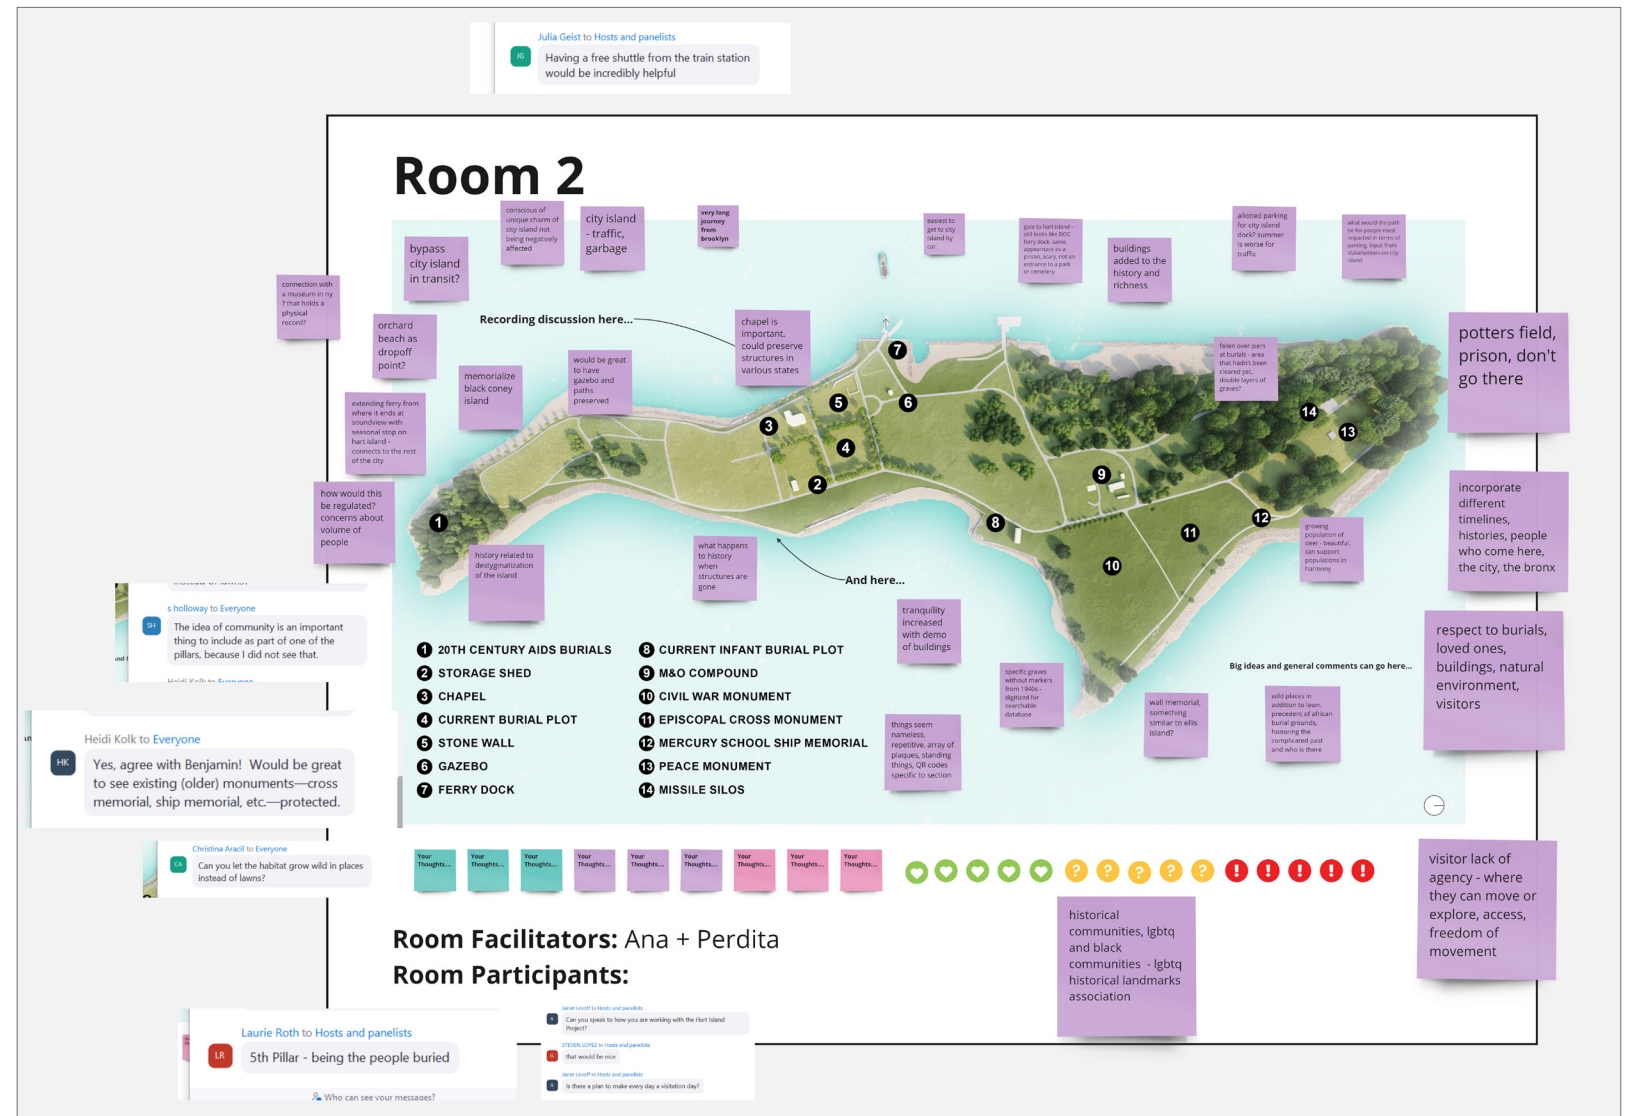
Julia Geist to Hosts and panelists
JG
Having a free shuttle from the train station would be incredibly helpful

Room 2

conscious of unique charm of city island not being negatively affected

city island - traffic, garbage

very long journey from brooklyn

easiest to get to city island by car

gate to hart island - still looks like DOC ferry dock. same appearance as a prison, scary, not an entrance to a park or cemetery

buildings added to the history and richness

allotted parking for city island dock? summer is worse for traffic

what would the path be for people most impacted in terms of parking. input from stakeholders on city island

bypass city island in transit?

connection with a museum in ny ? that holds a physical record?

orchard beach as dropoff point?

Recording discussion here...

chapel is important, could preserve structures in various states

would be great to have gazebo and paths preserved

memorialize black coney island

extending ferry from where it ends at soundview with seasonal stop on hart island - connects to the rest of the city

fallen over piers at burials - area that hadn't been cleared yet, double layers of graves?

potters field, prison, don't go there

how would this be regulated? concerns about volume of people

history related to destygmatization of the island

what happens to history when structures are gone

And here...

growing population of deer - beautiful, can support populations in harmony

incorporate different timelines, histories, people who come here, the city, the bronx

s holloway to Everyone
SH
The idea of community is an important thing to include as part of one of the pillars, because I did not see that.

Heidi Kolk to Everyone
HK
Yes, agree with Benjamin! Would be great to see existing (older) monuments—cross memorial, ship memorial, etc.—protected.

1 20TH CENTURY AIDS BURIALS
2 STORAGE SHED
3 CHAPEL
4 CURRENT BURIAL PLOT
5 STONE WALL
6 GAZEBO
7 FERRY DOCK
8 CURRENT INFANT BURIAL PLOT
9 M&O COMPOUND
10 CIVIL WAR MONUMENT
11 EPISCOPAL CROSS MONUMENT
12 MERCURY SCHOOL SHIP MEMORIAL
13 PEACE MONUMENT
14 MISSILE SILOS

tranquility increased with demo of buildings

specific graves without markers from 1940s - digitized for searchable database

things seem nameless, repetitive, array of plaques, standing things, QR codes specific to section

wall memorial, something similar to ellis island?

wild places in addition to lawn, precedent of african burial grounds, honoring the complicated past and who is there

Big ideas and general comments can go here...

respect to burials, loved ones, buildings, natural environment, visitors

Christina Aracil to Everyone
CA
Can you let the habitat grow wild in places instead of lawns?

Your Thoughts... Your Thoughts... Your Thoughts... Your Thoughts... Your Thoughts... Your Thoughts... Your Thoughts... Your Thoughts... Your Thoughts...

? ? ? ? ? ! ! ! ! !

visitor lack of agency - where they can move or explore, access, freedom of movement

historical communities, lgbtq and black communities - lgbtq historical landmarks association

Room Facilitators: Ana + Perdita
Room Participants:

Laurie Roth to Hosts and panelists
LR
5th Pillar - being the people buried
Who can see your messages?

Janet Levoff to Hosts and panelists
Can you speak to how you are working with the Hart Island Project?
STEVEN LOPEZ to Hosts and panelists
that would be nice
Janet Levoff to Hosts and panelists
Is there a plan to make every day a visitation day?